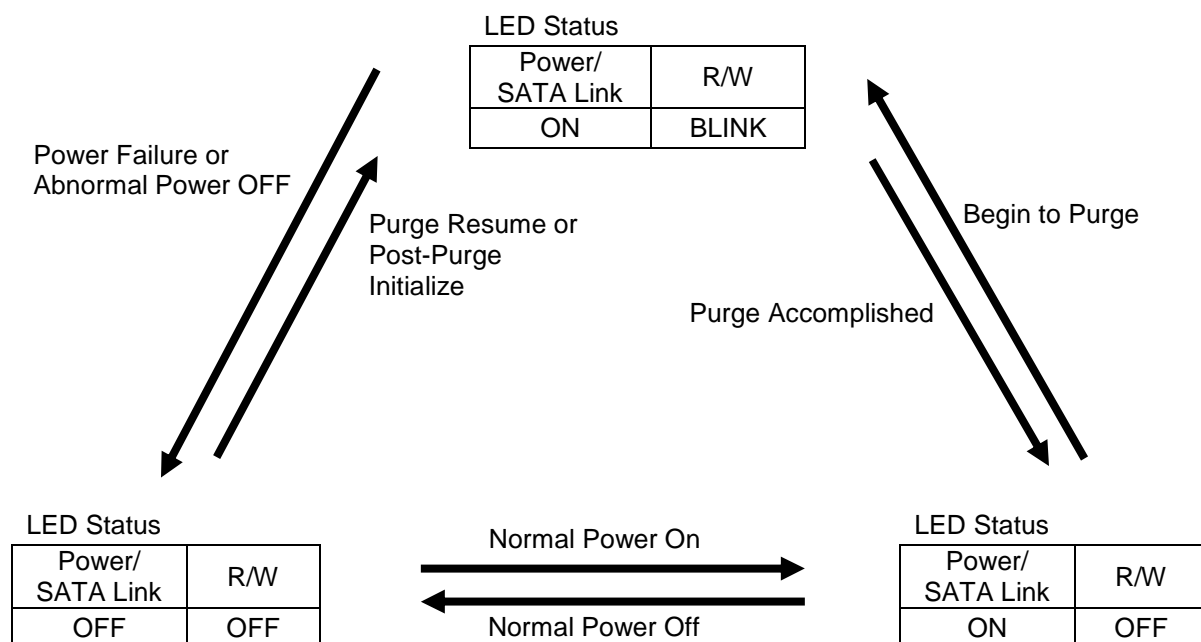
LED Status

| Power/ SATA Link | R/W |
|---|---|
| ON | BLINK |

Power Failure or Abnormal Power OFF

Purge Resume or Post-Purge Initialize

Begin to Purge

Purge Accomplished

LED Status

| Power/ SATA Link | R/W |
|---|---|
| OFF | OFF |

Normal Power On

Normal Power Off

LED Status

| Power/ SATA Link | R/W |
|---|---|
| ON | OFF |